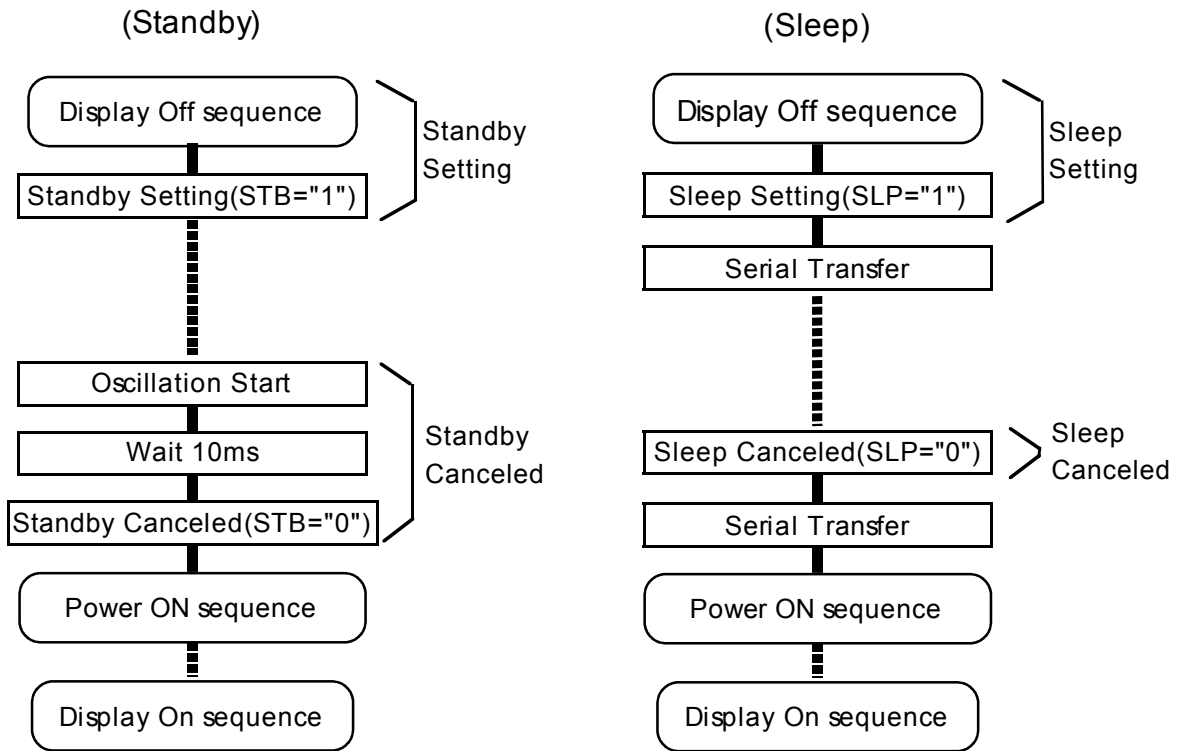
(Standby)

Display Off sequence

Standby Setting(STB="1")

Standby Setting

Oscillation Start

Wait 10ms

Standby Canceled(STB="0")

Standby Canceled

Power ON sequence

Display On sequence

(Sleep)

Display Off sequence

Sleep Setting(SLP="1")

Sleep Setting

Serial Transfer

Sleep Canceled(SLP="0")

Sleep Canceled

Serial Transfer

Power ON sequence

Display On sequence